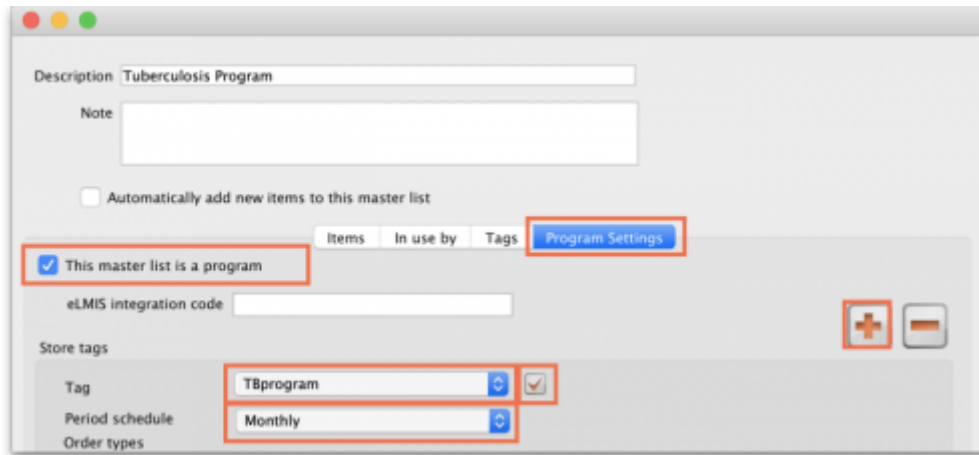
Description Tuberculosis Program

Note

Automatically add new items to this master list

Items In use by Tags Program Settings

This master list is a program

eLMIS integration code

Store tags

Tag TBprogram

Period schedule Monthly

Order types